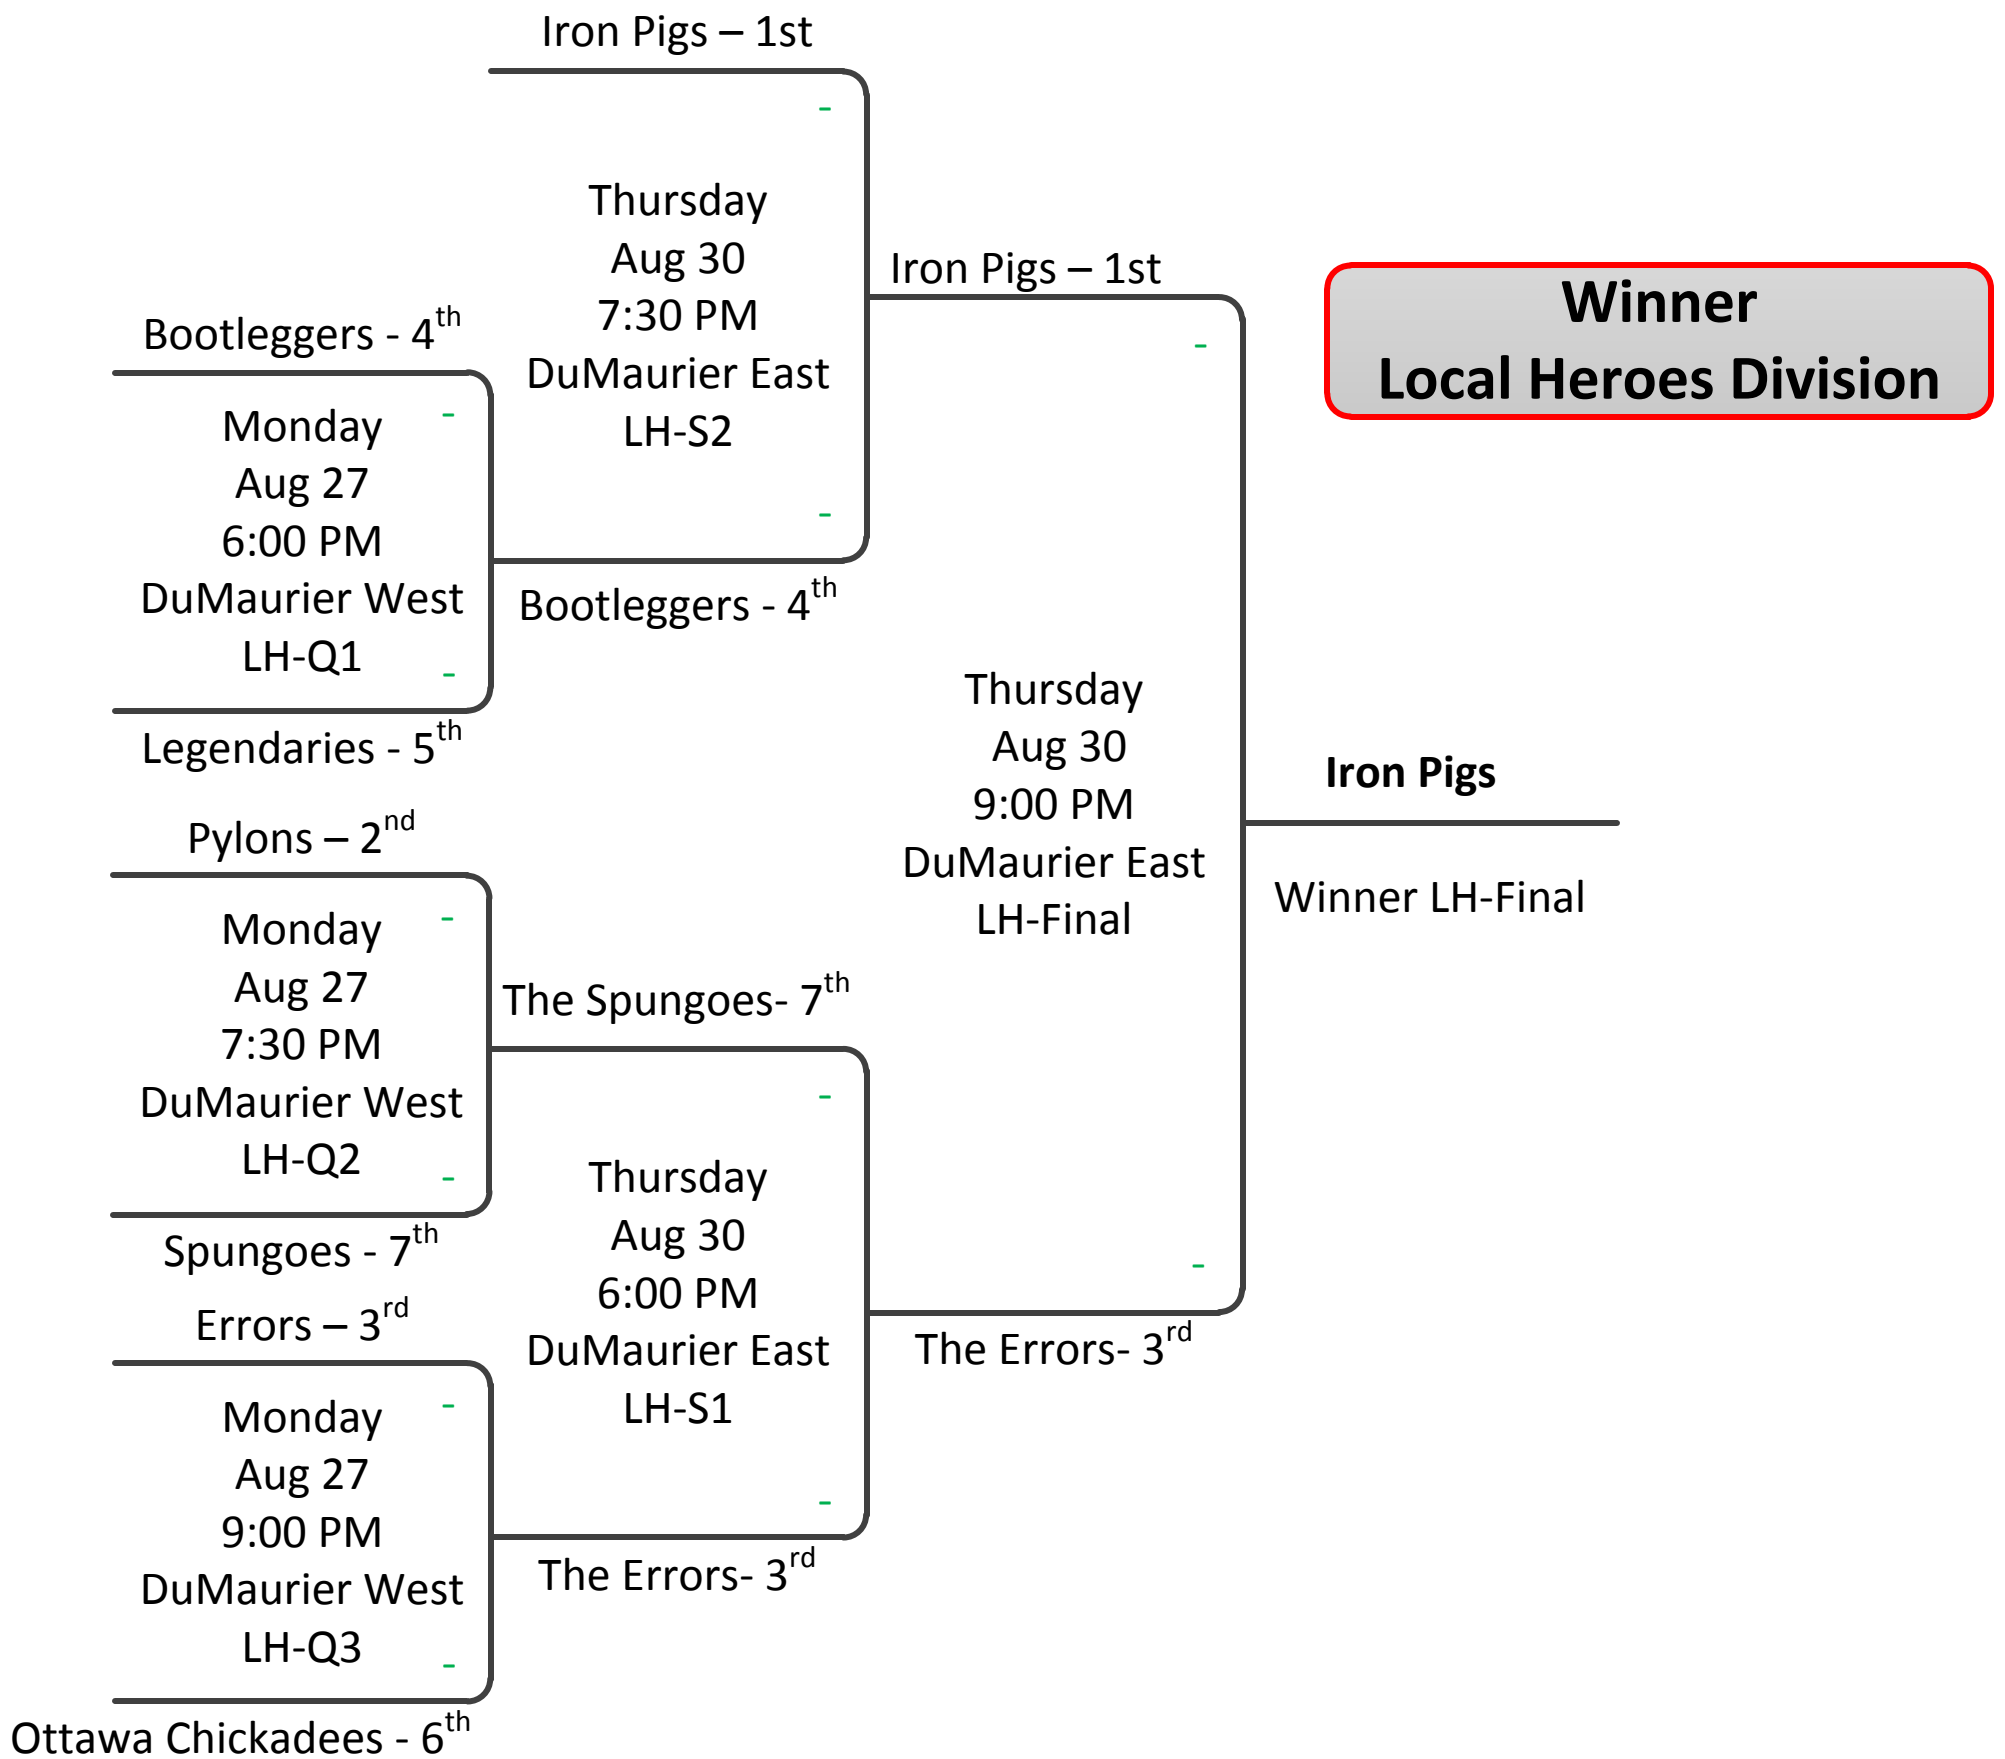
Iron Pigs – 1st

-

Thursday
Aug 30
7:30 PM
DuMaurier East
LH-S2

-

Iron Pigs – 1st

-

Winner
Local Heroes Division

Bootleggers - 4$^{th}$

Monday
Aug 27
6:00 PM
DuMaurier West
LH-Q1

-

-

Bootleggers - 4$^{th}$

Legendaries - 5$^{th}$

Thursday
Aug 30
9:00 PM
DuMaurier East
LH-Final

Iron Pigs

Winner LH-Final

Pylons – 2$^{nd}$

Monday
Aug 27
7:30 PM
DuMaurier West
LH-Q2

-

-

The Spungoes- 7$^{th}$

-

Thursday
Aug 30
6:00 PM
DuMaurier East
LH-S1

-

-

Spungoes - 7$^{th}$

Errors – 3$^{rd}$

The Errors- 3$^{rd}$

Monday
Aug 27
9:00 PM
DuMaurier West
LH-Q3

-

-

The Errors- 3$^{rd}$

Ottawa Chickadees - 6$^{th}$